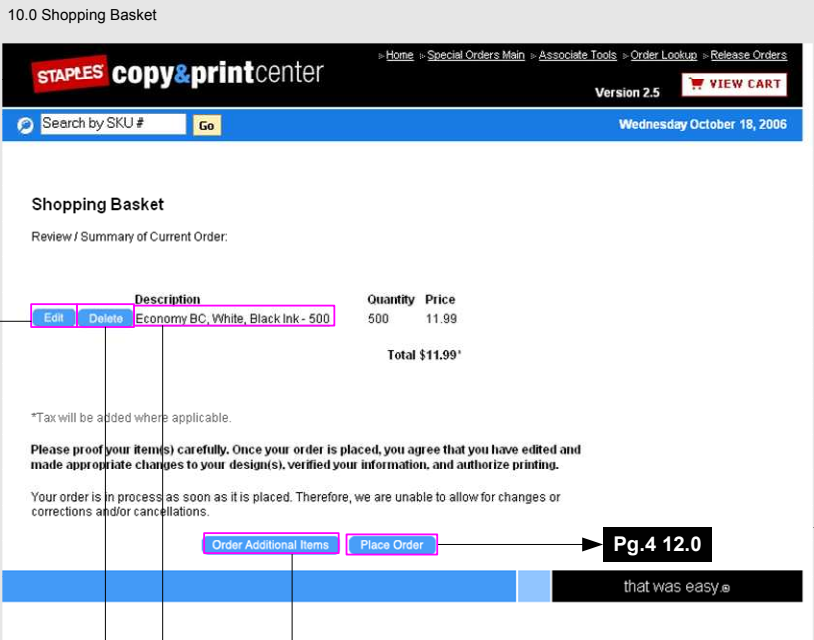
10.0 Shopping Basket

STAPLES copy&printcenter

Home Special Orders Main Associate Tools Order Lookup Release Orders

VIEW CART

Version 2.5

Search by SKU # Go

Wednesday October 18, 2006

Shopping Basket

Review / Summary of Current Order:

| | | Description | Quantity | Price |
|---|---|---|---|---|
| Edit | Delete | Economy BC, White, Black Ink - 500 | 500 | 11.99 |

Total $11.99*

*Tax will be added where applicable.

Please proof your item(s) carefully. Once your order is placed, you agree that you have edited and made appropriate changes to your design(s), verified your information, and authorize printing.

Your order is in process as soon as it is placed. Therefore, we are unable to allow for changes or corrections and/or cancellations.

Order Additional Items Place Order

Pg.4 12.0

that was easy.